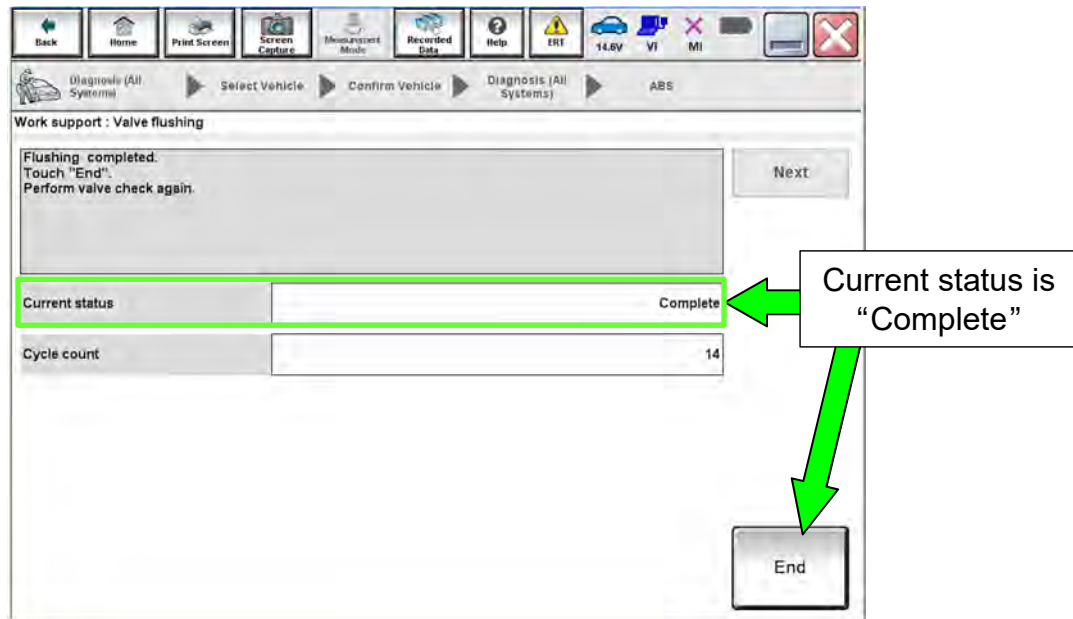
Back Home Print Screen Screen Capture Measurement Mode Recorded Data Help ERT 14.6V VI MI

Diagnosis (All Systems) Select Vehicle Confirm Vehicle Diagnosis (All Systems) ABS

Work support : Valve flushing

Flushing completed.
Touch "End".
Perform valve check again.

Next

| Current status | Complete |
|---|---|
| Cycle count | 14 |

Current status is "Complete"

End